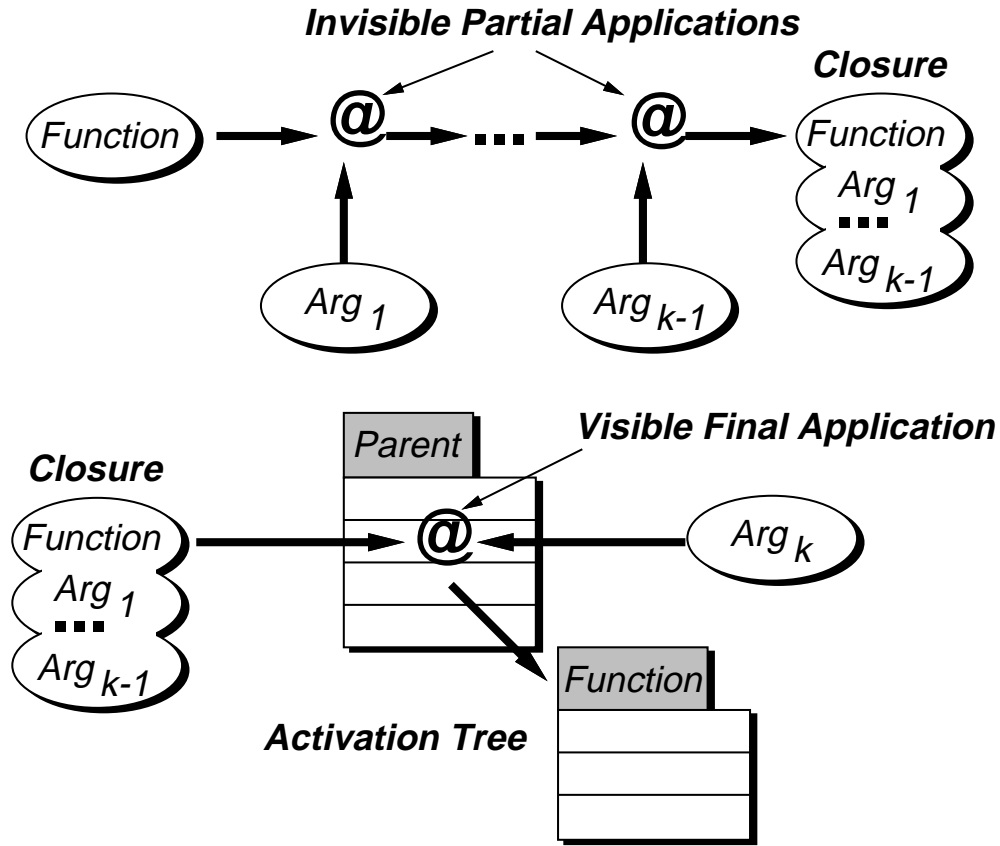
Invisible Partial Applications

Closure

Function

@

...

@

Function

$Arg_1$

...

$Arg_{k-1}$

$Arg_1$

$Arg_{k-1}$

Parent

Visible Final Application

Closure

Function

$Arg_1$

...

$Arg_{k-1}$

@

$Arg_k$

Function

Activation Tree